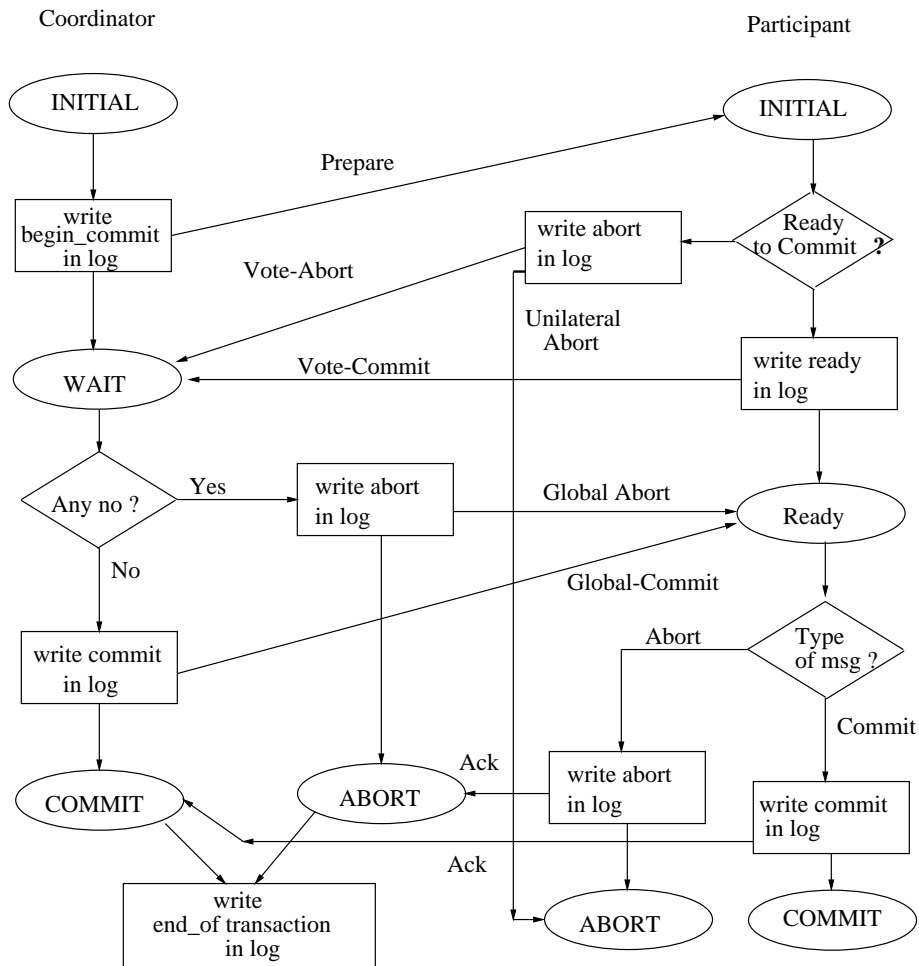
Coordinator

Participant

INITIAL

INITIAL

Prepare

write begin_commit in log

write abort in log

Ready to Commit ?

Vote-Abort

Unilateral Abort

WAIT

Vote-Commit

write ready in log

Any no ?

Yes

write abort in log

Global Abort

Ready

No

Global-Commit

write commit in log

Abort

Type of msg ?

Commit

Ack

write abort in log

COMMIT

ABORT

write commit in log

Ack

write end_of transaction in log

ABORT

COMMIT